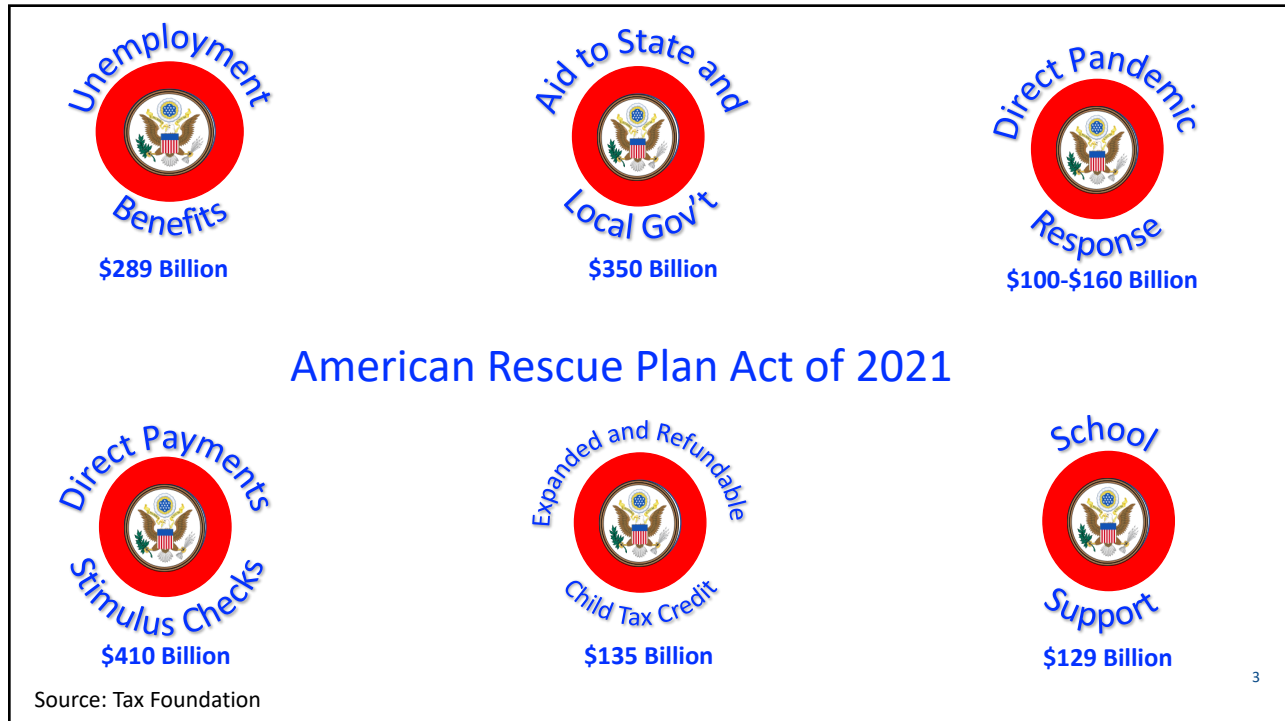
Unemployment
Benefits
$289 Billion

Aid to State and
Local Gov't
$350 Billion

Direct Pandemic
Response
$100-$160 Billion

American Rescue Plan Act of 2021

Direct Payments
Stimulus Checks
$410 Billion

Expanded and Refundable
Child Tax Credit
$135 Billion

School
Support
$129 Billion

3

Source: Tax Foundation